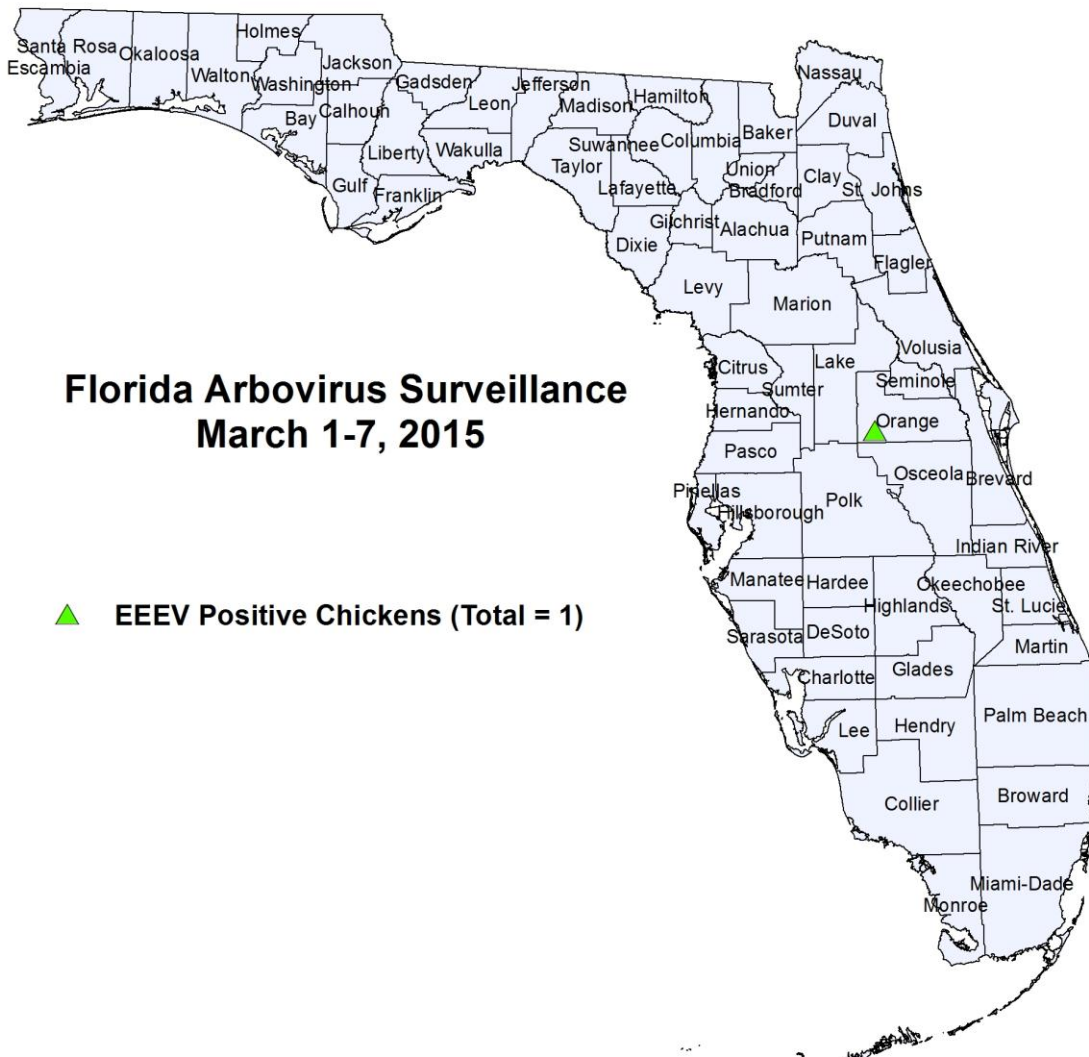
Holmes
Santa Rosa
Escambia
Okaloosa
Walton
Jackson
Washington
Calhoun
Bay
Gadsden
Leon
Jefferson
Madison
Hamilton
Nassau
Duval
Baker
Suwannee
Columbia
Taylor
Liberty
Wakulla
Gulf
Franklin
Lafayette
Union
Bradford
Clay
St. Johns
Gilchrist
Alachua
Dixie
Putnam
Flagler
Levy
Marion
Volusia
Lake
Citrus
Sumter
Seminole
Hernando
Orange
Pasco
Osceola
Brevard
Pinellas
Hillsborough
Polk
Indian River
Manatee
Hardee
Okeechobee
Highlands
St. Lucie
Sarasota
DeSoto
Martin
Charlotte
Glades
Lee
Hendry
Palm Beach
Collier
Broward
Miami-Dade
Monroe

Florida Arbovirus Surveillance
March 1-7, 2015

EEEV Positive Chickens (Total = 1)